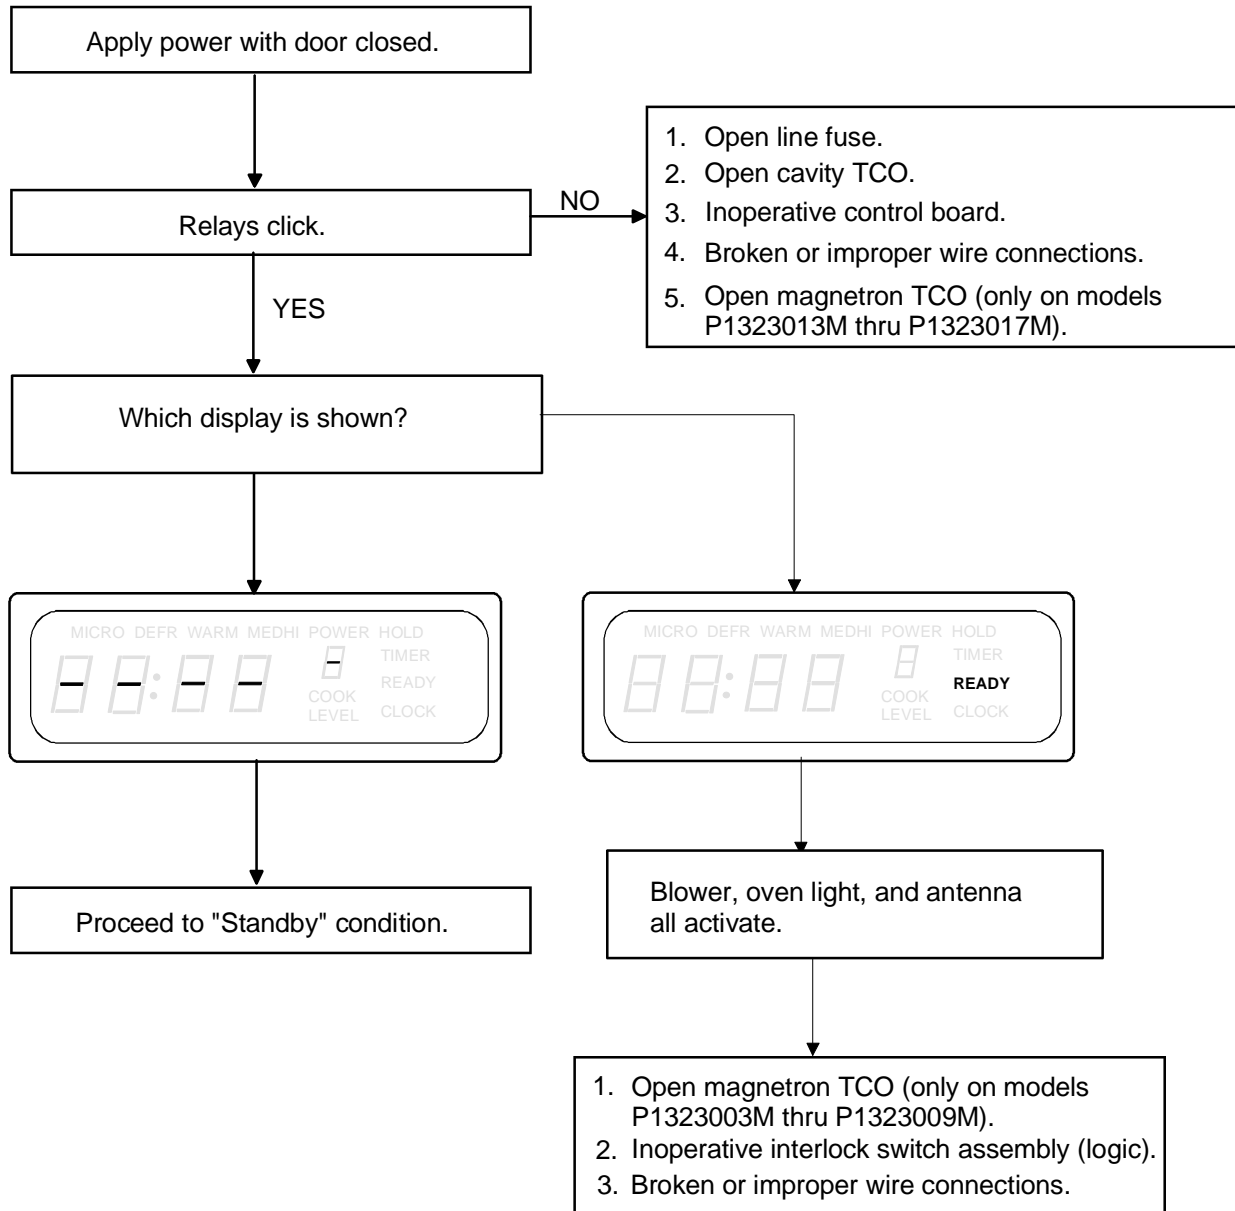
Apply power with door closed.

Relays click.

NO

1. Open line fuse.
2. Open cavity TCO.
3. Inoperative control board.
4. Broken or improper wire connections.
5. Open magnetron TCO (only on models P1323013M thru P1323017M).

YES

Which display is shown?

MICRO DEFR WARM MEDHI POWER HOLD
TIMER
READY
CLOCK
COOK LEVEL

MICRO DEFR WARM MEDHI POWER HOLD
TIMER
READY
CLOCK
COOK LEVEL

Proceed to "Standby" condition.

Blower, oven light, and antenna all activate.

1. Open magnetron TCO (only on models P1323003M thru P1323009M).
2. Inoperative interlock switch assembly (logic).
3. Broken or improper wire connections.